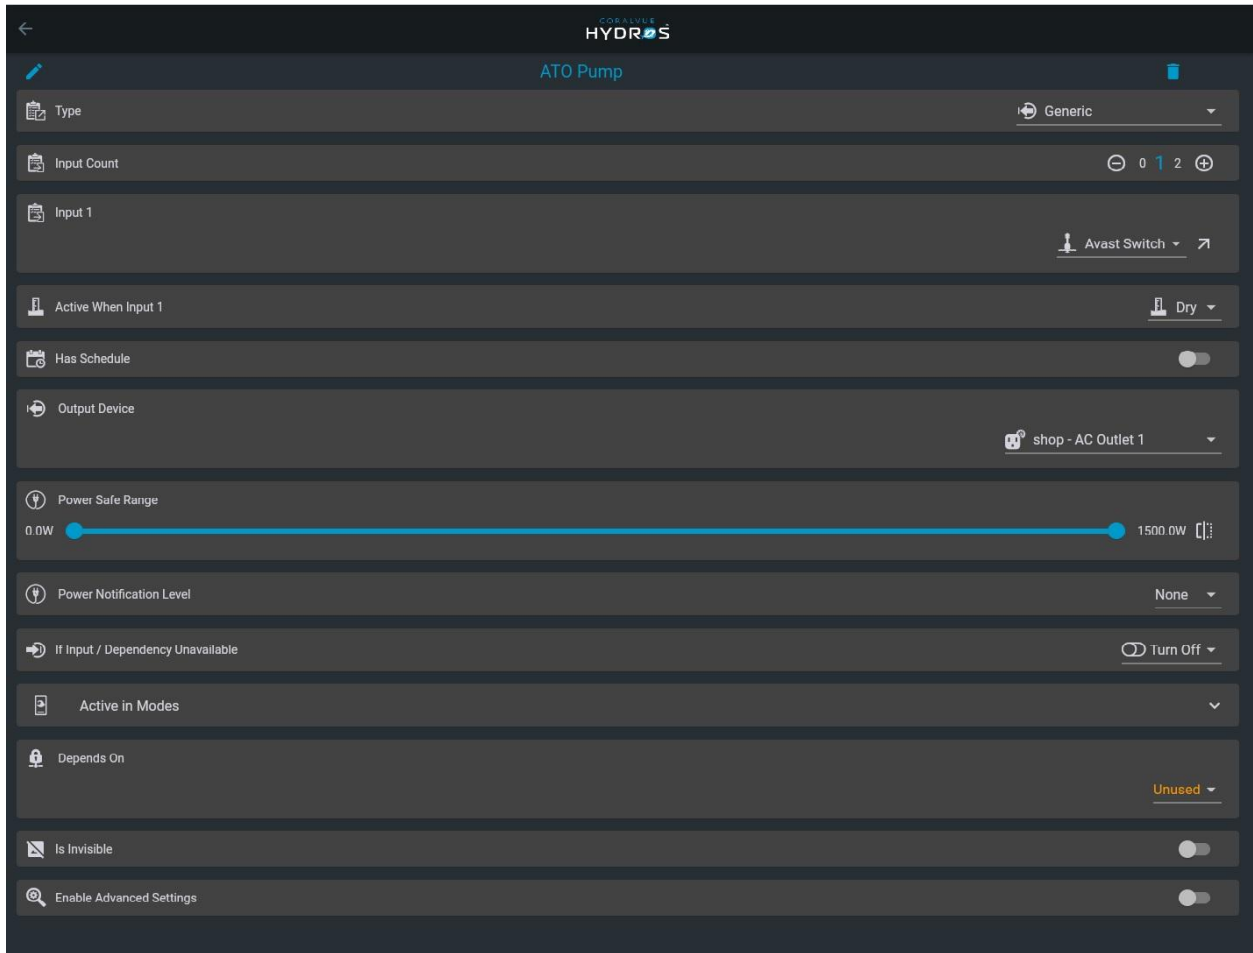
CORALVUE
HYDROS

ATO Pump

Type
Generic

Input Count
0 1 2

Input 1
Avast Switch

Active When Input 1
Dry

Has Schedule

Output Device
shop - AC Outlet 1

Power Safe Range
0.0W
1500.0W

Power Notification Level
None

If Input / Dependency Unavailable
Turn Off

Active in Modes

Depends On
Unused

Is Invisible

Enable Advanced Settings